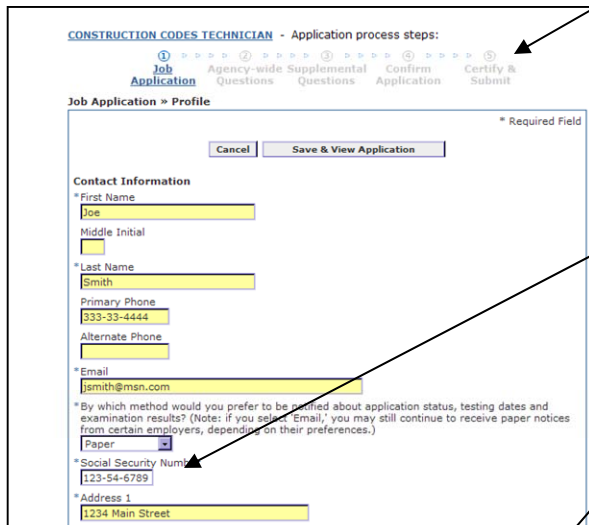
CONSTRUCTION CODES TECHNICIAN - Application process steps:

① Job Application ② Agency-wide Questions ③ Supplemental Questions ④ Confirm Application ⑤ Certify & Submit

Job Application » Profile

* Required Field

Cancel | Save & View Application

Contact Information

*First Name
Joe

Middle Initial

*Last Name
Smith

Primary Phone
333-33-4444

Alternate Phone

*Email
jsmith@msn.com

*By which method would you prefer to be notified about application status, testing dates and examination results? (Note: if you select 'Email,' you may still continue to receive paper notices from certain employers, depending on their preferences.)
Paper

*Social Security Numb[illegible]
123-54-6789

*Address 1
1234 Main Street